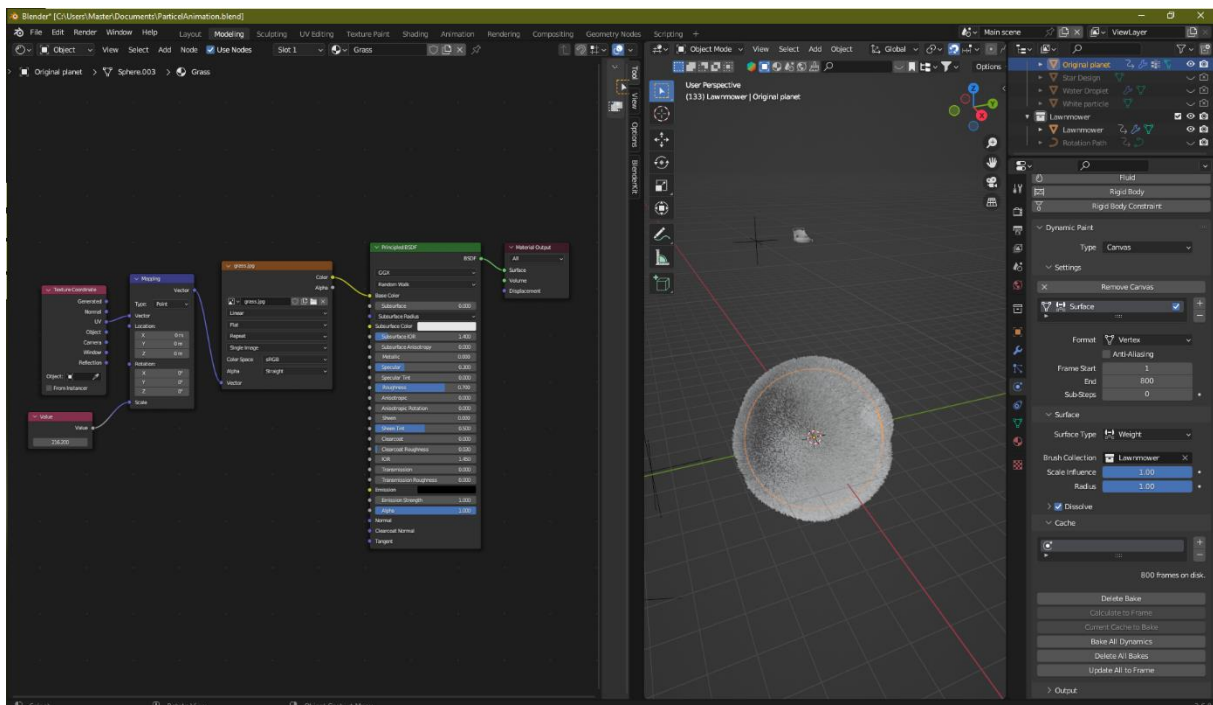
Blender* [C:\Users\Master\Documents\ParticelAnimation.blend]

File Edit Render Window Help Layout Modeling Sculpting UV Editing Texture Paint Shading Animation Rendering Compositing Geometry Nodes Scripting +

Main scene ViewLayer

Object View Select Add Node Use Nodes Slot 1 Grass

Original planet > Sphere.003 > Grass

Texture Coordinate
Generated
Normal
UV
Object
Camera
Window
Reflection
Object:
From Instancer

Mapping
Vector
Type: Point
Vector
Location
X 0 m
Y 0 m
Z 0 m
Rotation
X 0°
Y 0°
Z 0°
Scale

Value
Value
216.200

grass.jpg
Color
Alpha
grass.jpg
Linear
Flat
Repeat
Single Image
Color Space sRGB
Alpha Straight
Vector

Principled BSDF
BSDF
GGX
Random Walk
Base Color
Subsurface 0.000
Subsurface Radius
Subsurface Color
Subsurface IOR 1.400
Subsurface Anisotropy 0.000
Metallic 0.000
Specular 0.300
Specular Tint 0.000
Roughness 0.700
Anisotropic 0.000
Anisotropic Rotation 0.000
Sheen 0.000
Sheen Tint 0.500
Clearcoat 0.000
Clearcoat Roughness 0.030
IOR 1.450
Transmission 0.000
Transmission Roughness 0.000
Emission
Emission Strength 1.000
Alpha 1.000
Normal
Clearcoat Normal
Tangent

Material Output
All
Surface
Volume
Displacement

Tool View Options BlenderKit

Object Mode View Select Add Object Global Options

User Perspective
(133) Lawnmower | Original planet

Original planet
Star Design
Water Droplet
White particle
Lawnmower
Lawnmower
Rotation Path

Fluid
Rigid Body
Rigid Body Constraint

Dynamic Paint
Type Canvas
Settings
Remove Canvas
Surface
Format Vertex
Anti-Aliasing
Frame Start 1
End 800
Sub-Steps 0
Surface
Surface Type Weight
Brush Collection Lawnmower
Scale Influence 1.00
Radius 1.00
Dissolve
Cache
800 frames on disk.
Delete Bake
Calculate to Frame
Current Cache to Bake
Bake All Dynamics
Delete All Bakes
Update All to Frame
Output